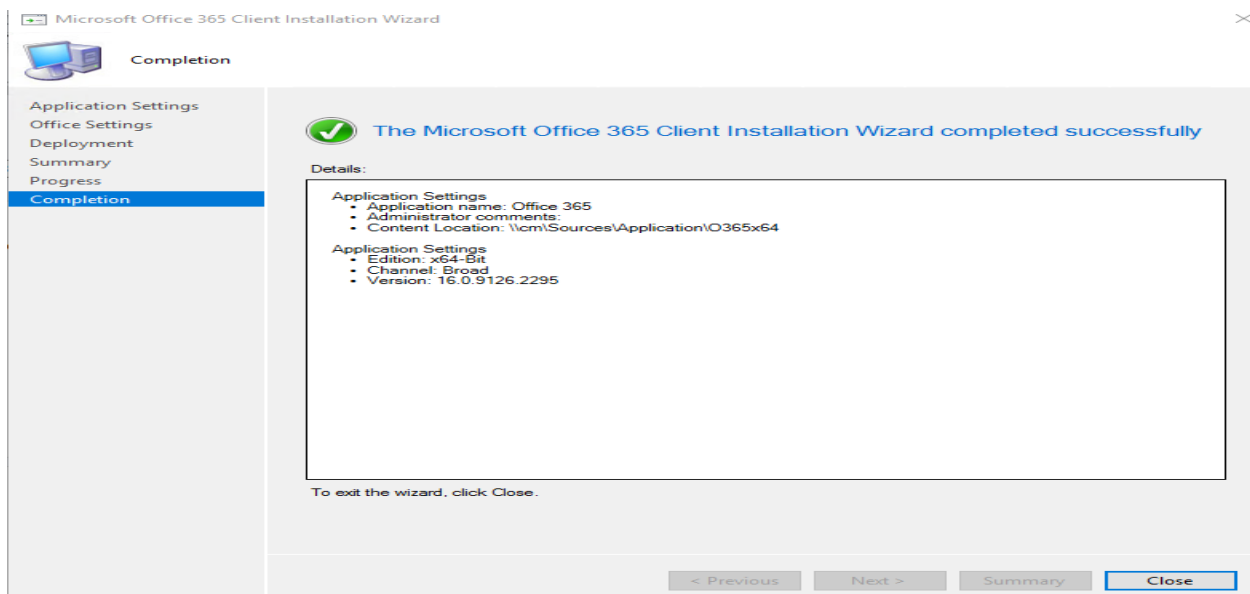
Microsoft Office 365 Client Installation Wizard

Completion

Application Settings
Office Settings
Deployment
Summary
Progress
Completion

The Microsoft Office 365 Client Installation Wizard completed successfully

Details:

Application Settings
• Application name: Office 365
• Administrator comments:
• Content Location: \\cm\Sources\Application\O365x64

Application Settings
• Edition: x64-Bit
• Channel: Broad
• Version: 16.0.9126.2295

To exit the wizard, click Close.

< Previous
Next >
Summary
Close